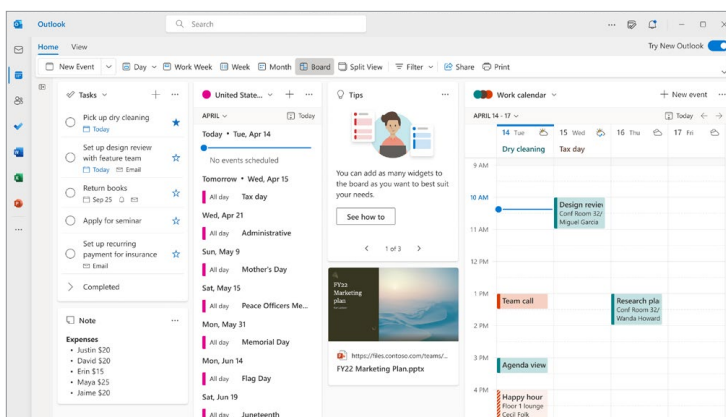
Outlook

Search

Home View

Try New Outlook

New Event | Day | Work Week | Week | Month | Board | Split View | Filter | Share | Print

Tasks

Pick up dry cleaning
Today

Set up design review with feature team
Today Email

Return books
Sep 25

Apply for seminar

Set up recurring payment for insurance
Email

Completed

Note

Expenses
• Justin $20
• David $20
• Erin $15
• Maya $25
• Jaime $20

United State...

APRIL | Today

Today • Tue, Apr 14

No events scheduled

Tomorrow • Wed, Apr 15
All day Tax day

Wed, Apr 21
All day Administrative

Sun, May 9
All day Mother's Day

Sat, May 15
All day Peace Officers Me...

Mon, May 31
All day Memorial Day

Mon, Jun 14
All day Flag Day

Sat, Jun 19
All day Juneteenth

Tips

You can add as many widgets to the board as you want to best suit your needs.

See how to

1 of 3

FY22 Marketing plan

https://files.contoso.com/teams/...

FY22 Marketing Plan.pptx

Work calendar

New event

APRIL 14 - 17 | Today

14 Tue | 15 Wed | 16 Thu | 17 Fri

Dry cleaning | Tax day

9 AM

10 AM

Design review
Conf Room 32/
Miguel Garcia

11 AM

12 PM

1 PM

Team call

Research pla
Conf Room 32/
Wanda Howard

2 PM

3 PM

Agenda view

4 PM

Happy hour
Floor 1 lounge
Cecil Folk